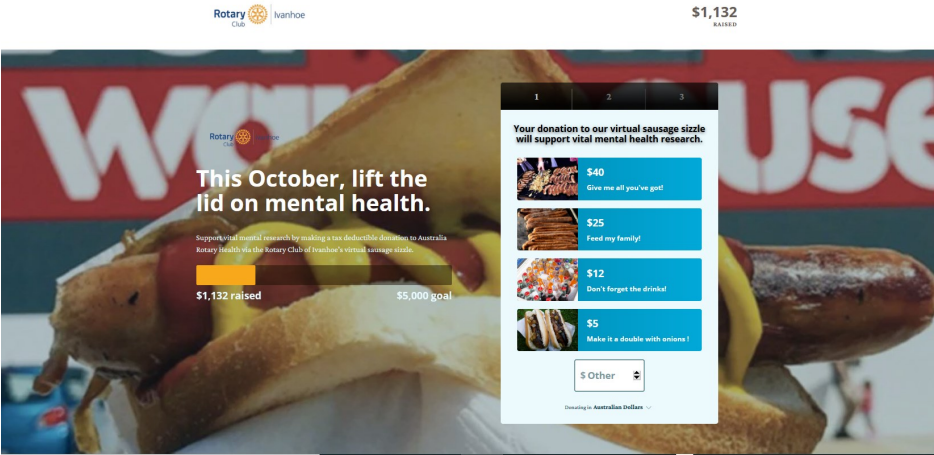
Rotary Club | Ivanhoe

$1,132
RAISED

Rotary Club | Ivanhoe

This October, lift the lid on mental health.

Support vital mental research by making a tax deductible donation to Australia Rotary Health via the Rotary Club of Ivanhoe's virtual sausage sizzle.

$1,132 raised
$5,000 goal

1 2 3

Your donation to our virtual sausage sizzle will support vital mental health research.

$40
Give me all you've got!

$25
Feed my family!

$12
Don't forget the drinks!

$5
Make it a double with onions !

$ Other

Donating in Australian Dollars